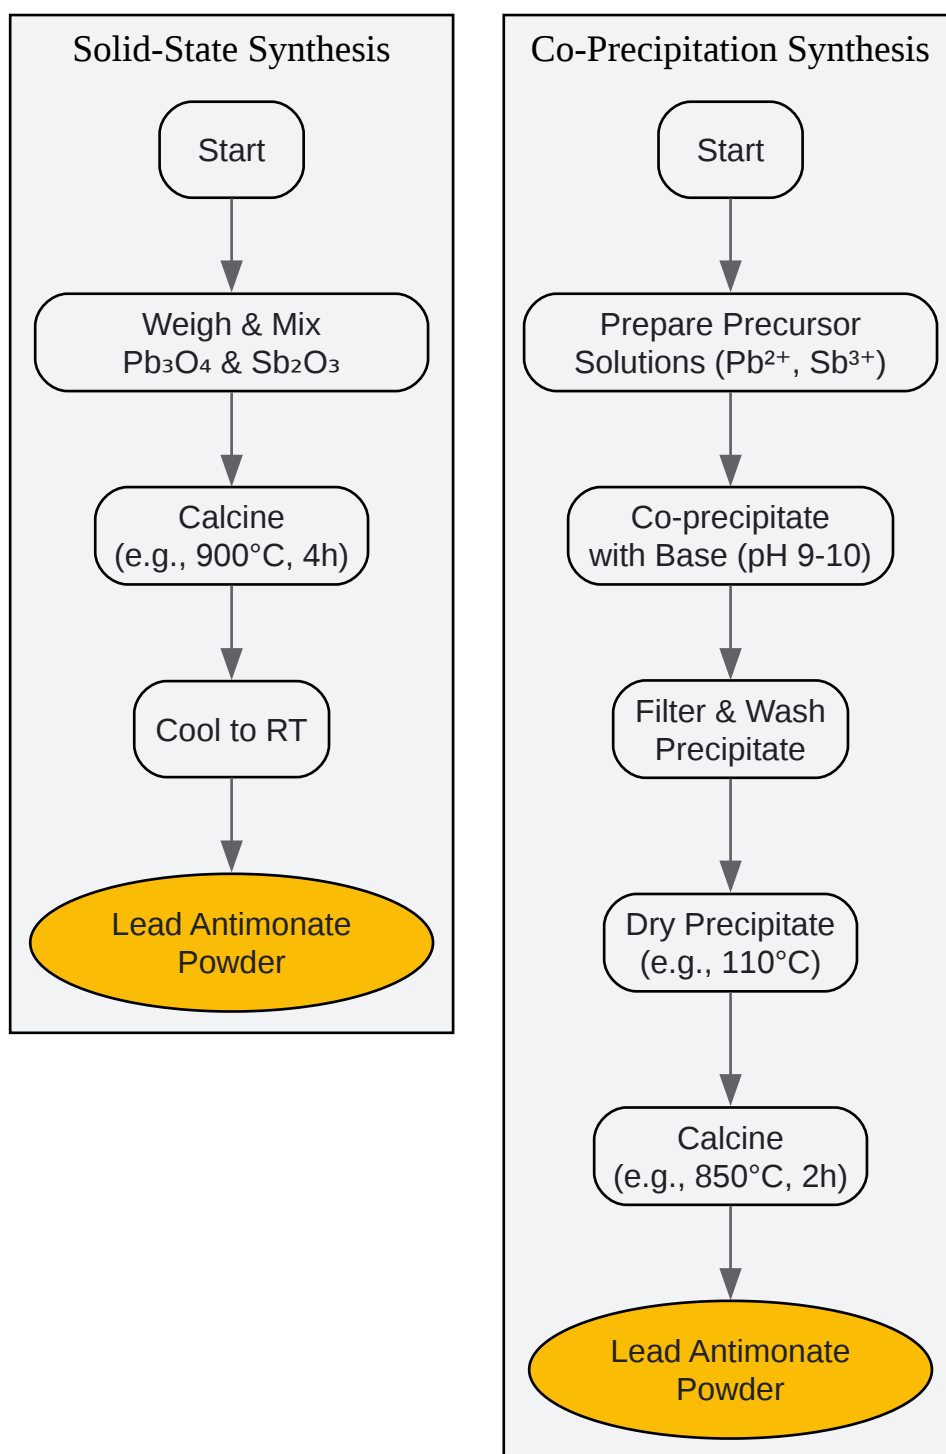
Solid-State Synthesis

Start

Weigh & Mix
$Pb_3O_4$ & $Sb_2O_3$

Calcine
(e.g., 900°C, 4h)

Cool to RT

Lead Antimonate
Powder

Co-Precipitation Synthesis

Start

Prepare Precursor
Solutions ($Pb^{2+}$, $Sb^{3+}$)

Co-precipitate
with Base (pH 9-10)

Filter & Wash
Precipitate

Dry Precipitate
(e.g., 110°C)

Calcine
(e.g., 850°C, 2h)

Lead Antimonate
Powder